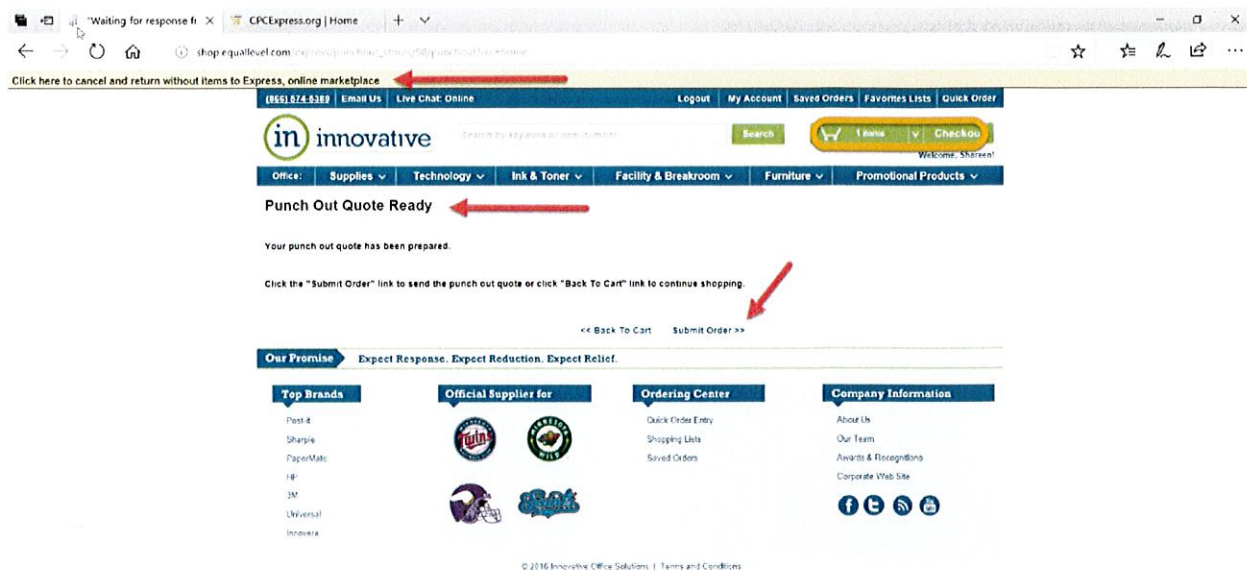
"Waiting for response fr ×   CPCExpress.org | Home   +

shop.equallevel.com/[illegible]

Click here to cancel and return without items to Express, online marketplace

(866) 874-5389 | Email Us | Live Chat: Online   Logout | My Account | Saved Orders | Favorites Lists | Quick Order

in innovative   Search by keyword or item number   Search   1 items   Checkou

Welcome, Shereen!

Office: Supplies ∨ Technology ∨ Ink & Toner ∨ Facility & Breakroom ∨ Furniture ∨ Promotional Products ∨

Punch Out Quote Ready

Your punch out quote has been prepared.

Click the "Submit Order" link to send the punch out quote or click "Back To Cart" link to continue shopping.

<< Back To Cart   Submit Order >>

Our Promise   Expect Response. Expect Reduction. Expect Relief.

Top Brands
Post-it
Sharpie
PaperMate
HP
3M
Universal
Innovera

Official Supplier for
Twins
Wild

Ordering Center
Quick Order Entry
Shopping Lists
Saved Orders

Company Information
About Us
Our Team
Awards & Recognitions
Corporate Web Site

© 2016 Innovative Office Solutions | Terms and Conditions